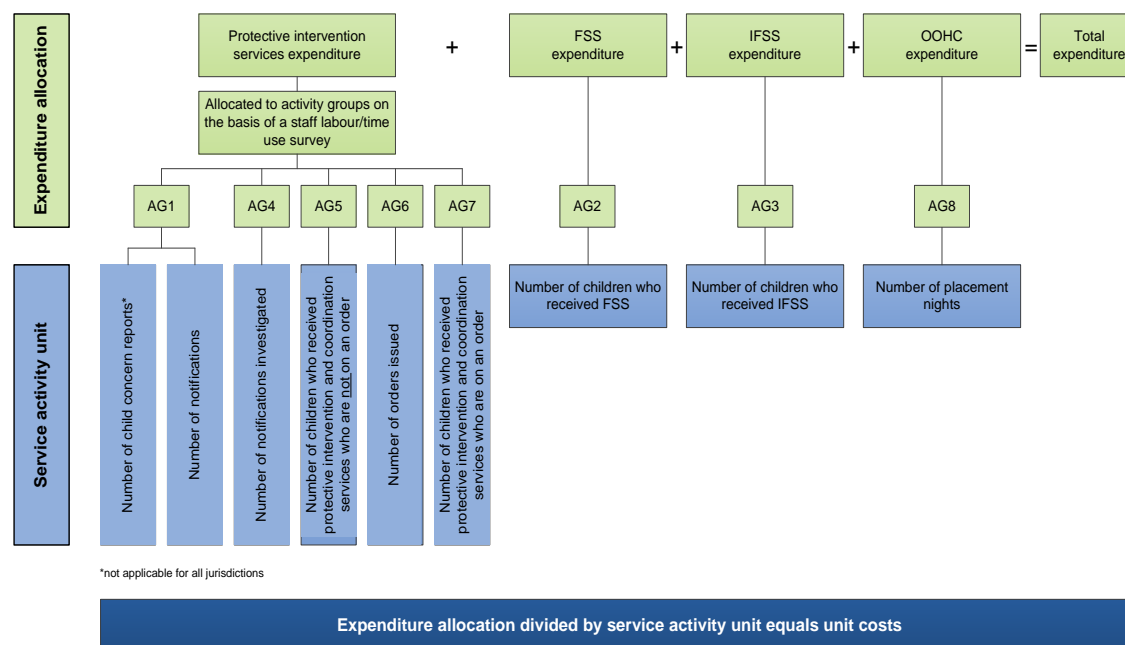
Expenditure allocation

Protective intervention services expenditure

+

FSS expenditure

+

IFSS expenditure

+

OOHC expenditure

=

Total expenditure

Allocated to activity groups on the basis of a staff labour/time use survey

AG1

AG4

AG5

AG6

AG7

AG2

AG3

AG8

Service activity unit

Number of child concern reports*

Number of notifications

Number of notifications investigated

Number of children who received protective intervention and coordination services who are not on an order

Number of orders issued

Number of children who received protective intervention and coordination services who are on an order

Number of children who received FSS

Number of children who received IFSS

Number of placement nights

*not applicable for all jurisdictions

Expenditure allocation divided by service activity unit equals unit costs